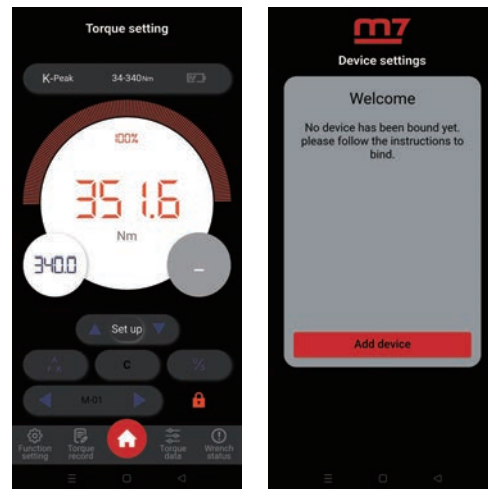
Torque setting

K-Peak 34-340Nm

100%

351.6

Nm

340.0

–

Set up

C

%

M-01

Function setting
Torque record
Torque data
Wrench status

m7

Device settings

Welcome

No device has been bound yet. please follow the instructions to bind.

Add device